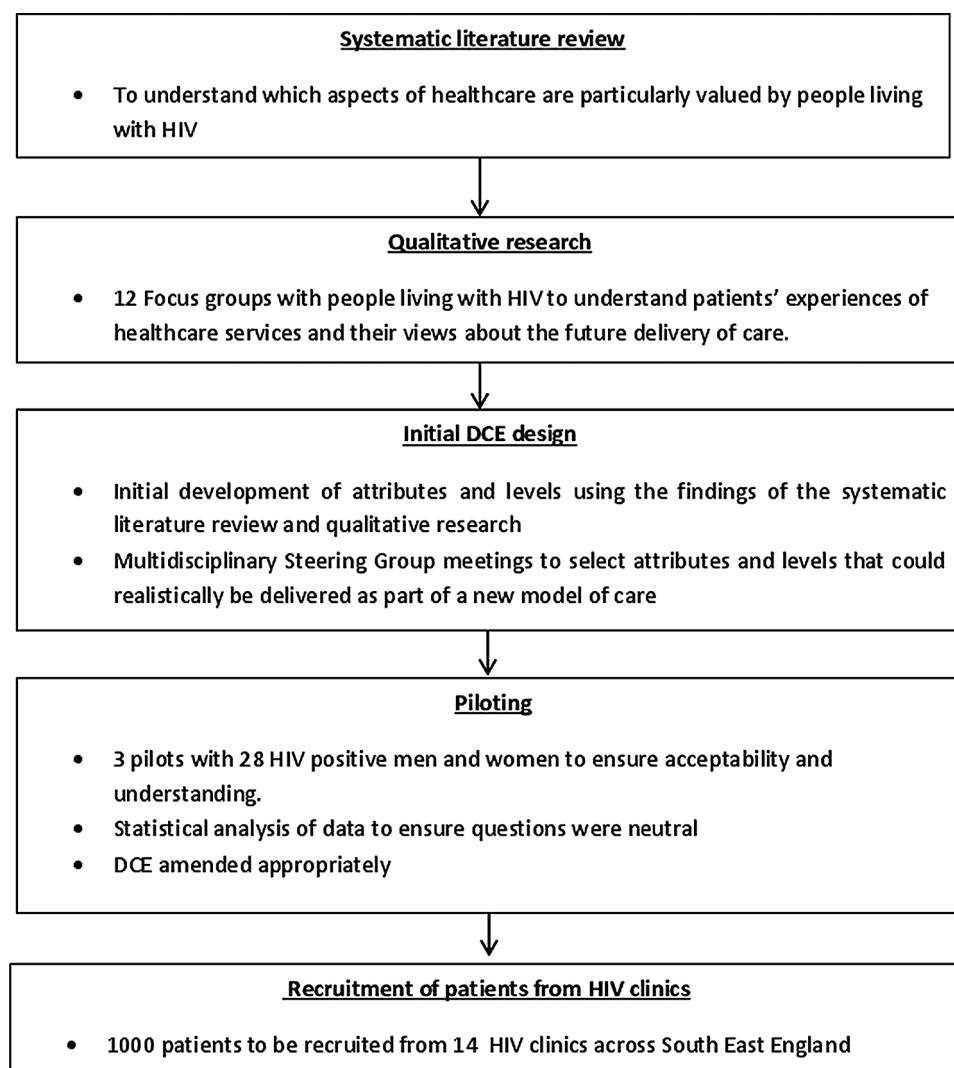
Systematic literature review

- To understand which aspects of healthcare are particularly valued by people living with HIV

Qualitative research

- 12 Focus groups with people living with HIV to understand patients' experiences of healthcare services and their views about the future delivery of care.

Initial DCE design

- Initial development of attributes and levels using the findings of the systematic literature review and qualitative research
- Multidisciplinary Steering Group meetings to select attributes and levels that could realistically be delivered as part of a new model of care

Piloting

- 3 pilots with 28 HIV positive men and women to ensure acceptability and understanding.
- Statistical analysis of data to ensure questions were neutral
- DCE amended appropriately

Recruitment of patients from HIV clinics

- 1000 patients to be recruited from 14 HIV clinics across South East England